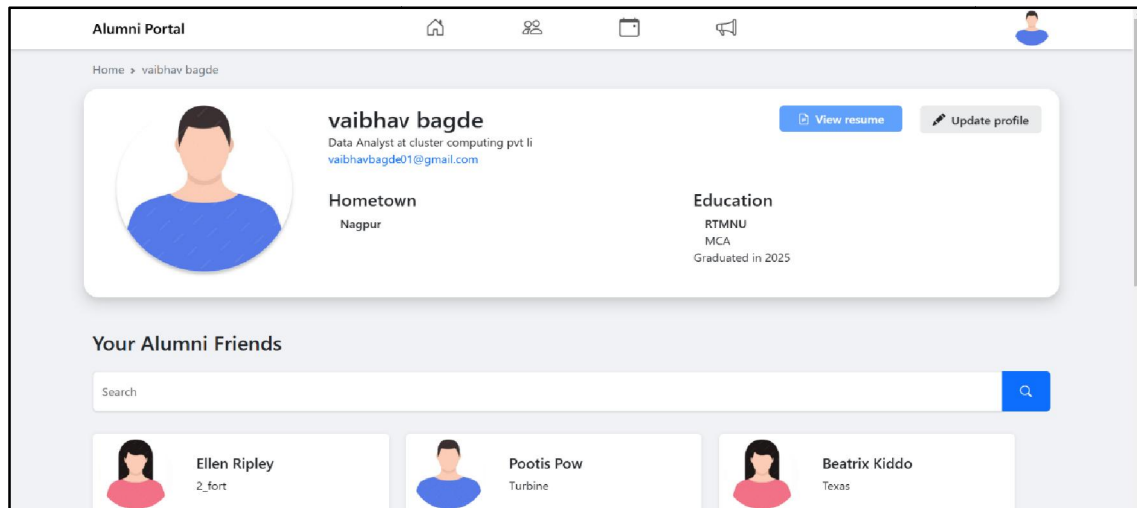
Alumni Portal

Home > vaibhav bagde

vaibhav bagde

Data Analyst at cluster computing pvt li

vaibhavbagde01@gmail.com

View resume

Update profile

Hometown

Nagpur

Education

RTMNU

MCA

Graduated in 2025

Your Alumni Friends

Search

Ellen Ripley

2_fort

Pootis Pow

Turbine

Beatrix Kiddo

Texas